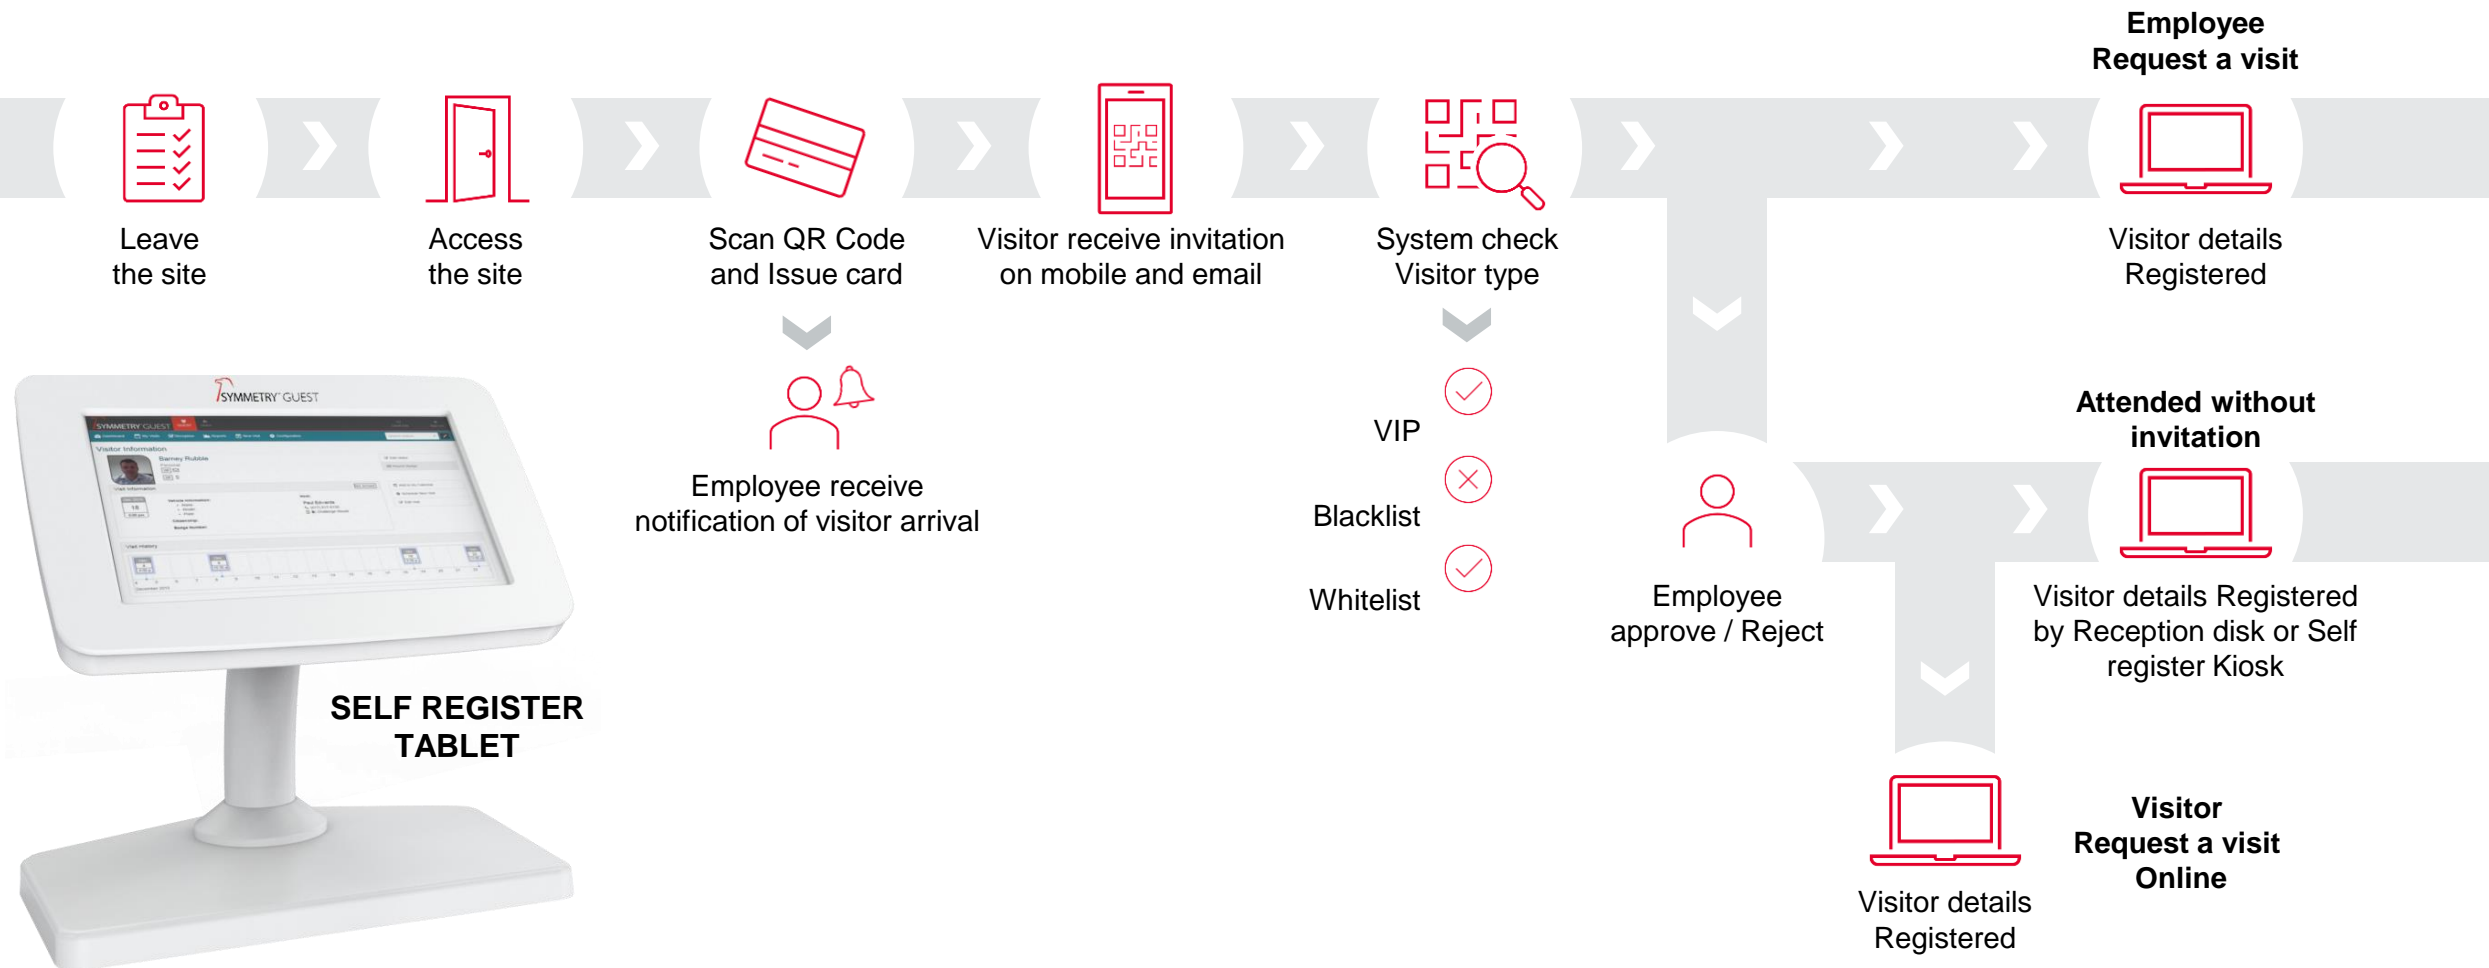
Employee
Request a visit

Leave the site

Access the site

Scan QR Code and Issue card

Visitor receive invitation on mobile and email

System check Visitor type

Visitor details Registered

Employee receive notification of visitor arrival

VIP

Blacklist

Whitelist

SYMMETRY GUEST

SELF REGISTER TABLET

Employee approve / Reject

Attended without invitation

Visitor details Registered by Reception disk or Self register Kiosk

Visitor
Request a visit
Online

Visitor details Registered